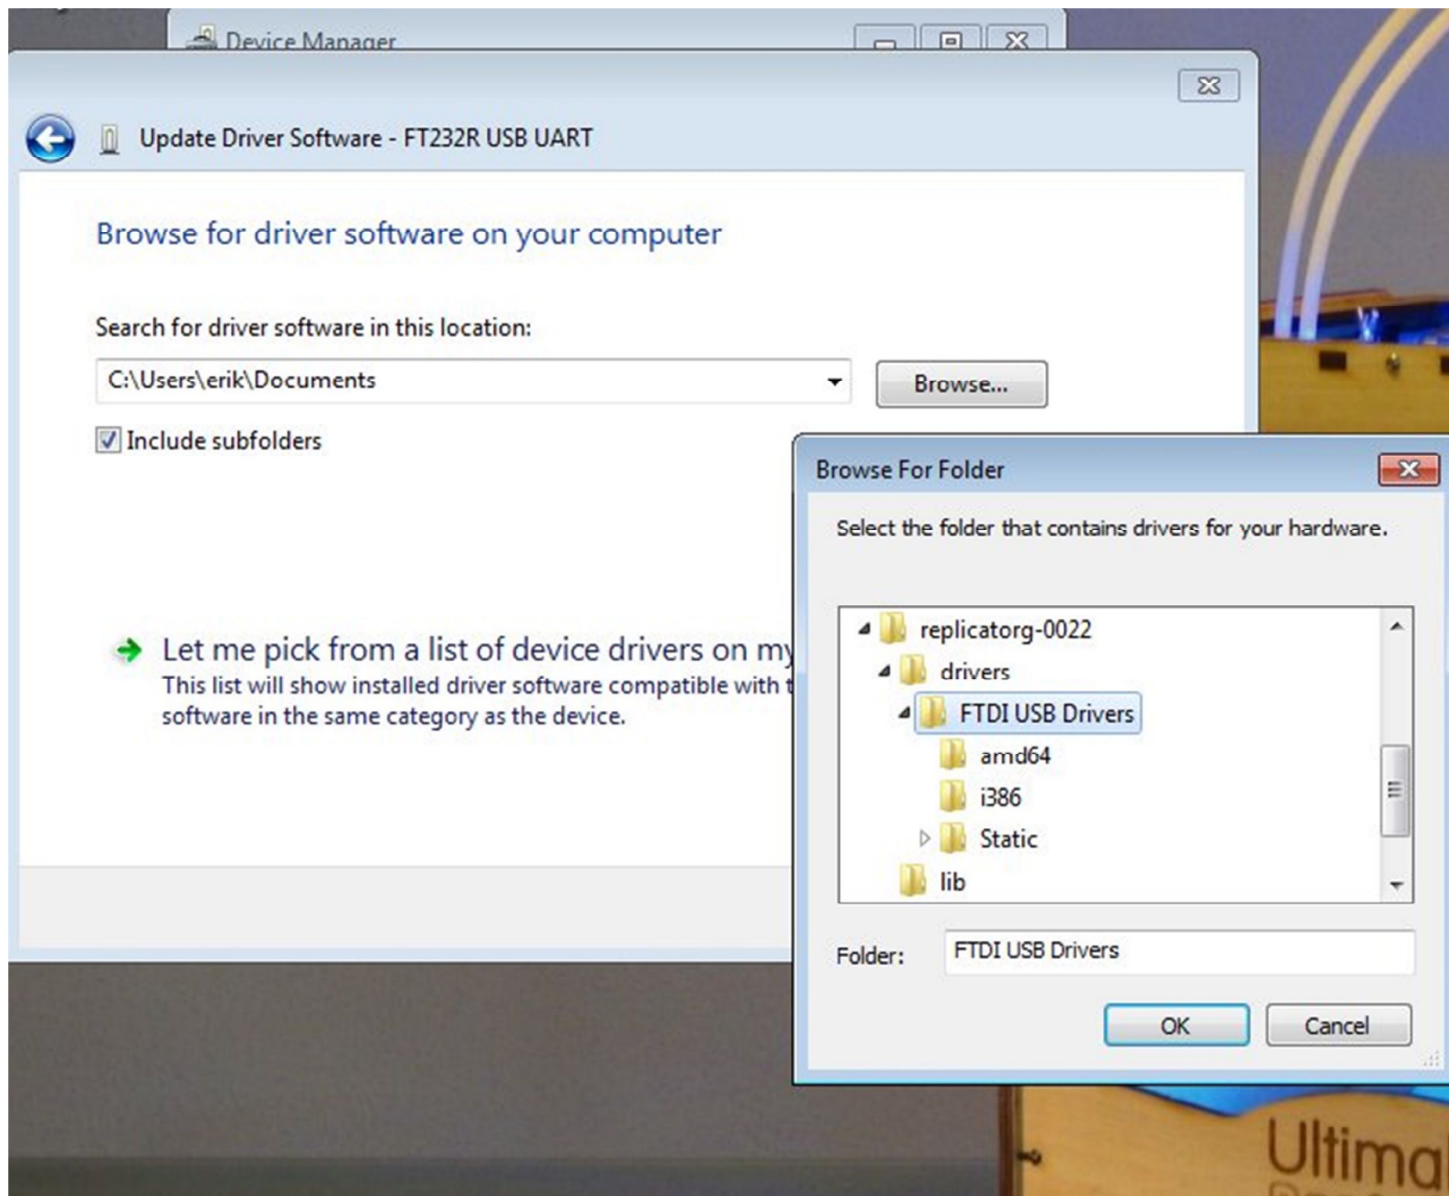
Device Manager

Update Driver Software - FT232R USB UART

Browse for driver software on your computer

Search for driver software in this location:

C:\Users\erik\Documents

Browse...

Include subfolders

Let me pick from a list of device drivers on my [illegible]
This list will show installed driver software compatible with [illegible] software in the same category as the device.

Browse For Folder

Select the folder that contains drivers for your hardware.

replicatorg-0022
drivers
FTDI USB Drivers
amd64
i386
Static
lib

Folder: FTDI USB Drivers

OK
Cancel

Ultima